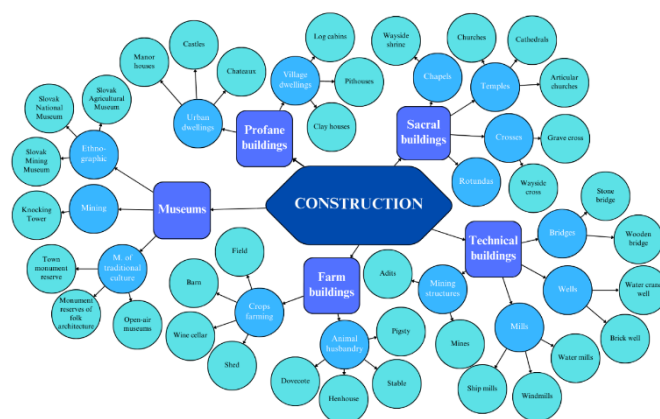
CONSTRUCTION

Profane buildings
Urban dwellings
Manor houses
Castles
Chateaus
Village dwellings
Log cabins
Pithouses
Clay houses

Sacral buildings
Chapels
Wayside shrine
Temples
Churches
Cathedrals
Articular churches
Crosses
Grave cross
Wayside cross
Rotundas

Technical buildings
Bridges
Stone bridge
Wooden bridge
Wells
Water crane well
Brick well
Mills
Water mills
Windmills
Ship mills
Mining structures
Adits
Mines

Farm buildings
Crops farming
Field
Barn
Wine cellar
Shed
Animal husbandry
Pigsty
Stable
Henhouse
Dovecote

Museums
Ethno-graphic
Slovak National Museum
Slovak Agricultural Museum
Slovak Mining Museum
Mining
Knocking Tower
M. of traditional culture
Town monument reserve
Monument reserves of folk architecture
Open-air museums